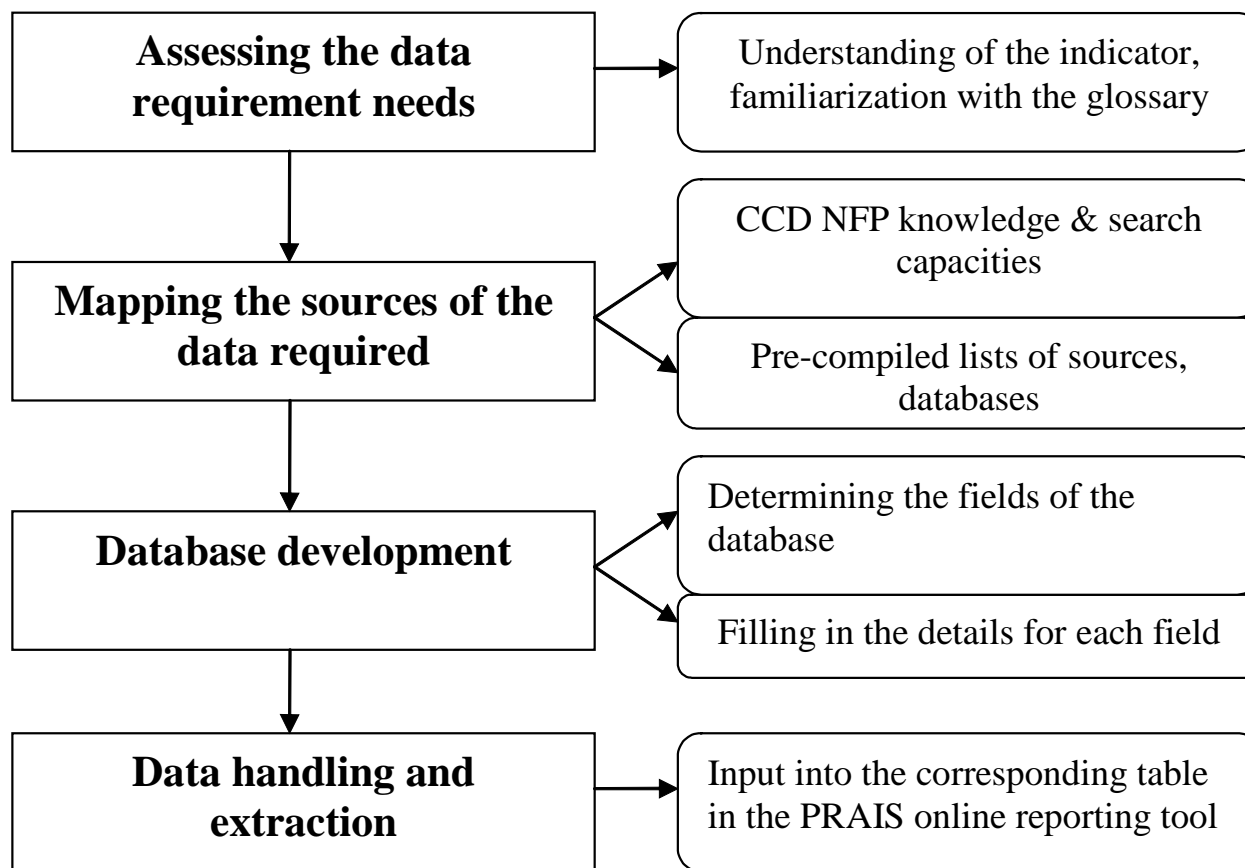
Assessing the data requirement needs

Understanding of the indicator, familiarization with the glossary

Mapping the sources of the data required

CCD NFP knowledge & search capacities

Pre-compiled lists of sources, databases

Database development

Determining the fields of the database

Filling in the details for each field

Data handling and extraction

Input into the corresponding table in the PRAIS online reporting tool